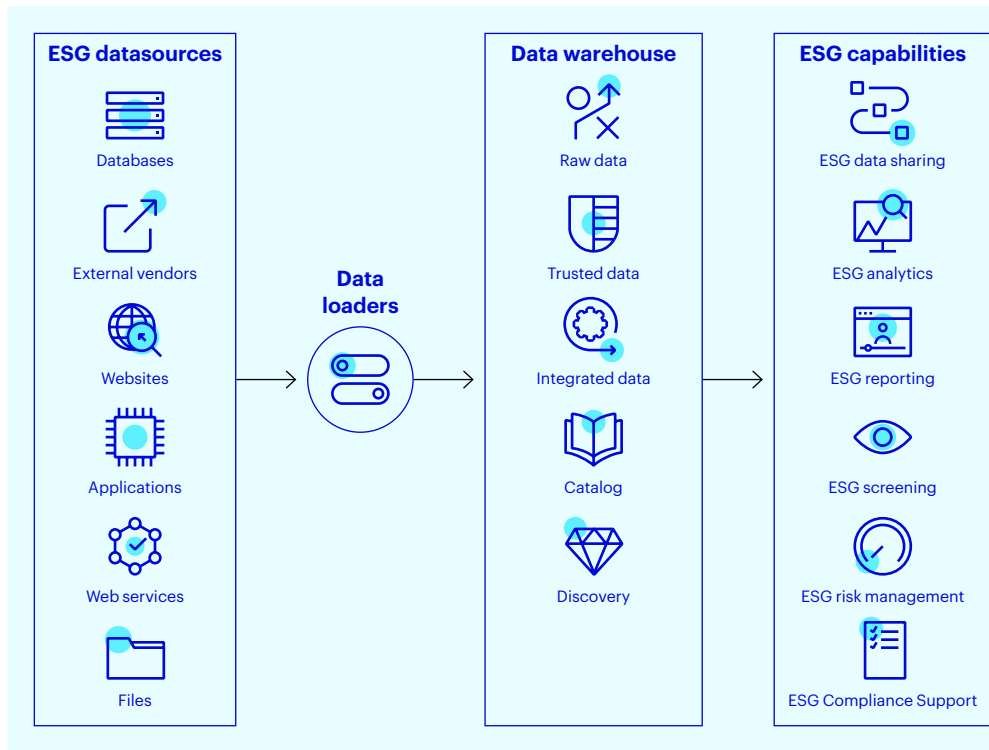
ESG datasources

Databases

External vendors

Websites

Applications

Web services

Files

Data loaders

Data warehouse

Raw data

Trusted data

Integrated data

Catalog

Discovery

ESG capabilities

ESG data sharing

ESG analytics

ESG reporting

ESG screening

ESG risk management

ESG Compliance Support